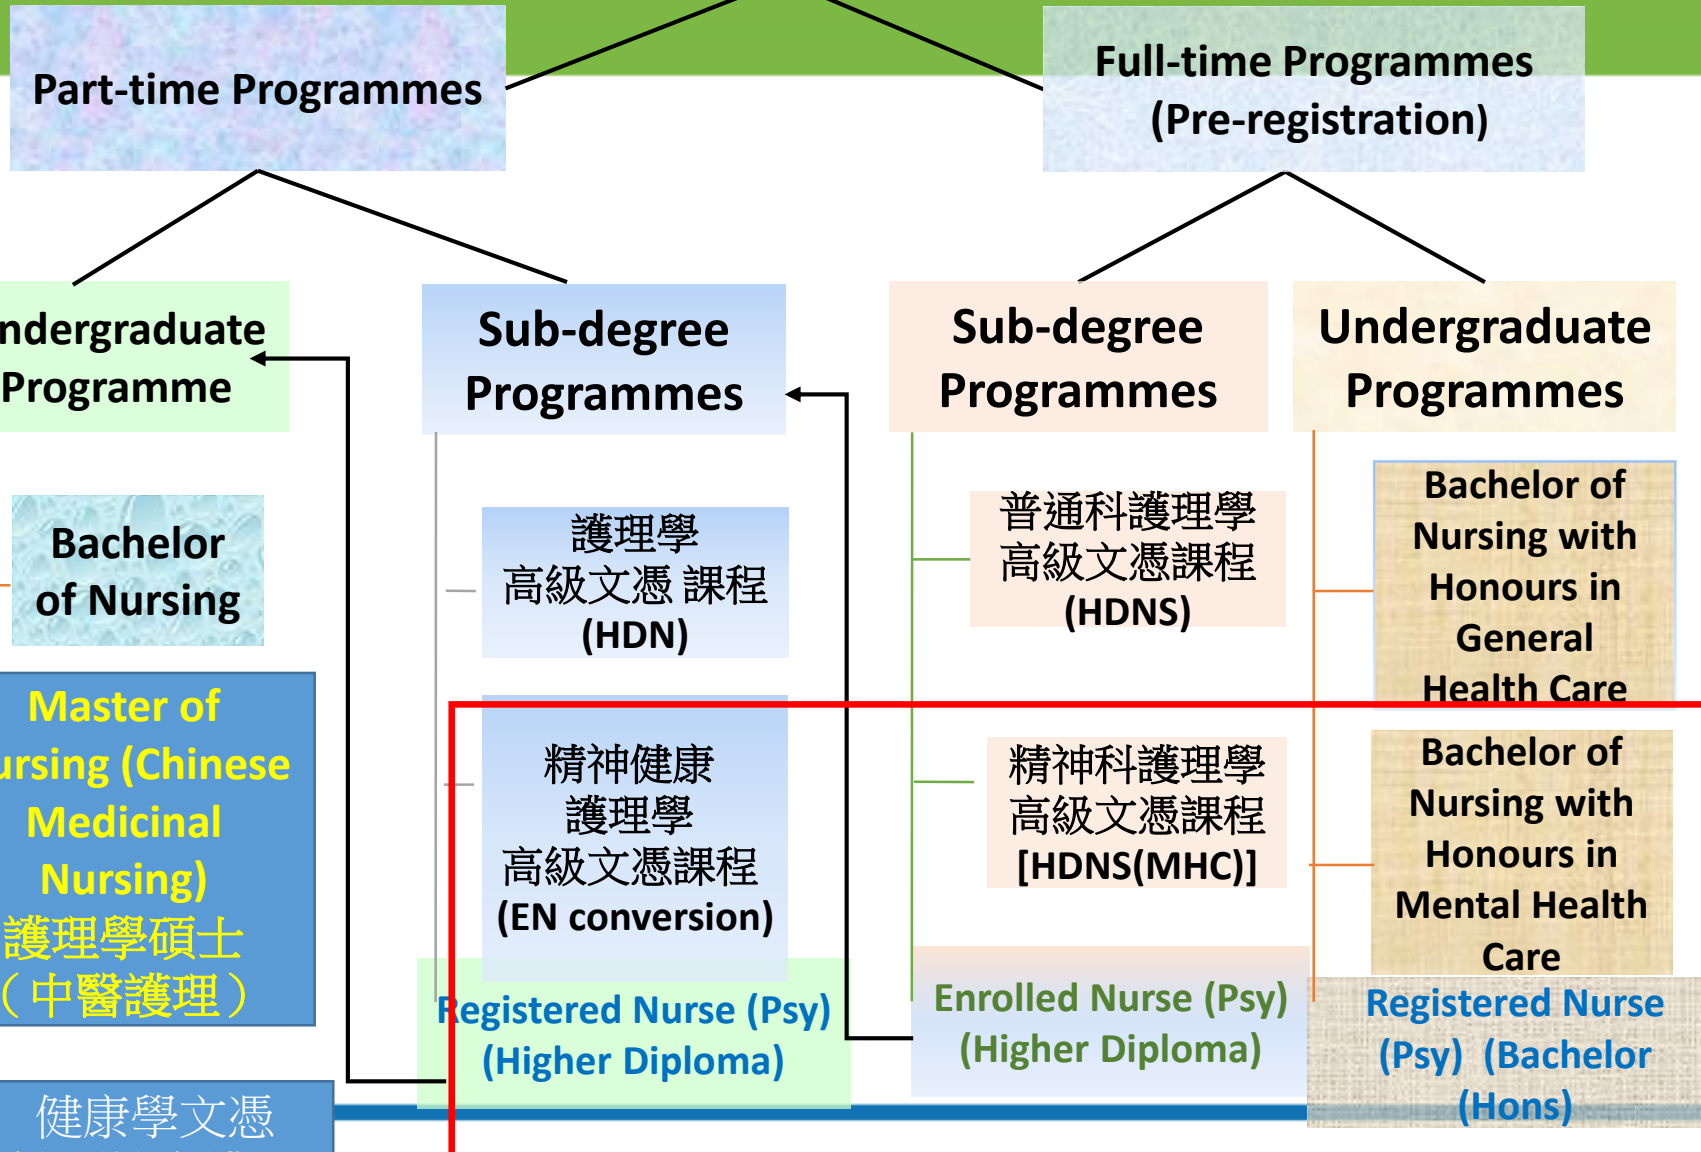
Part-time Programmes

Full-time Programmes (Pre-registration)

ndergraduate Programme

Sub-degree Programmes

Sub-degree Programmes

Undergraduate Programmes

Bachelor of Nursing

護理學 高級文憑 課程 (HDN)

普通科護理學 高級文憑課程 (HDNS)

Bachelor of Nursing with Honours in General Health Care

Master of ursing (Chinese Medicinal Nursing) 護理學碩士 (中醫護理)

精神健康 護理學 高級文憑課程 (EN conversion)

精神科護理學 高級文憑課程 [HDNS(MHC)]

Bachelor of Nursing with Honours in Mental Health Care

Registered Nurse (Psy) (Higher Diploma)

Enrolled Nurse (Psy) (Higher Diploma)

Registered Nurse (Psy) (Bachelor (Hons)

健康學文憑